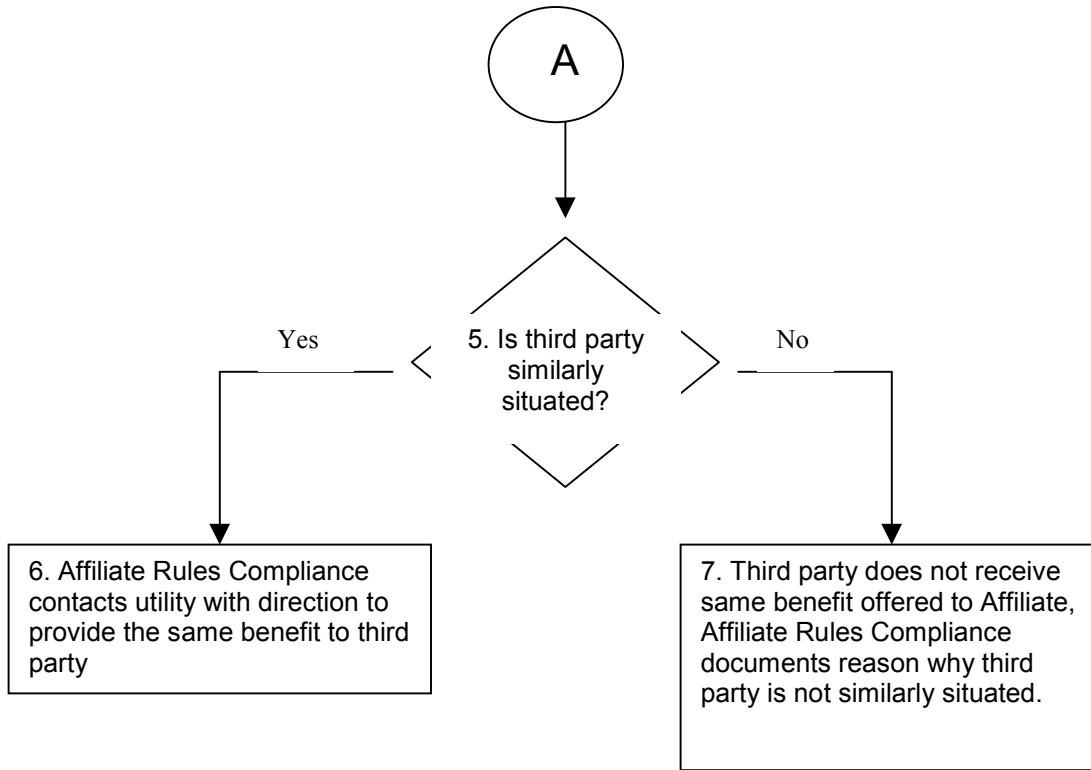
A

5. Is third party similarly situated?

Yes

No

6. Affiliate Rules Compliance contacts utility with direction to provide the same benefit to third party

7. Third party does not receive same benefit offered to Affiliate, Affiliate Rules Compliance documents reason why third party is not similarly situated.